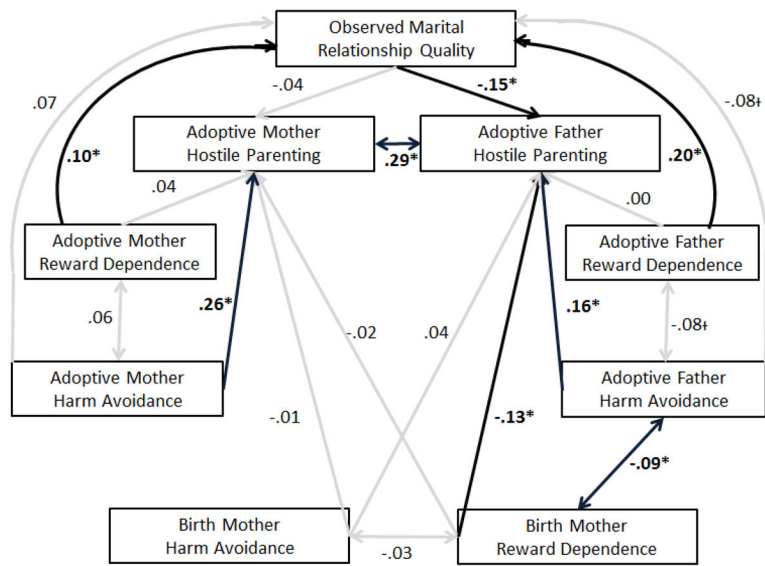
Observed Marital Relationship Quality

.07

-.04

-.15*

-.08ł

.10*

Adoptive Mother Hostile Parenting

.29*

Adoptive Father Hostile Parenting

.20*

.04

.00

Adoptive Mother Reward Dependence

Adoptive Father Reward Dependence

.06

.26*

-.02

.04

.16*

-.08ł

Adoptive Mother Harm Avoidance

Adoptive Father Harm Avoidance

-.01

-.13*

-.09*

Birth Mother Harm Avoidance

-.03

Birth Mother Reward Dependence